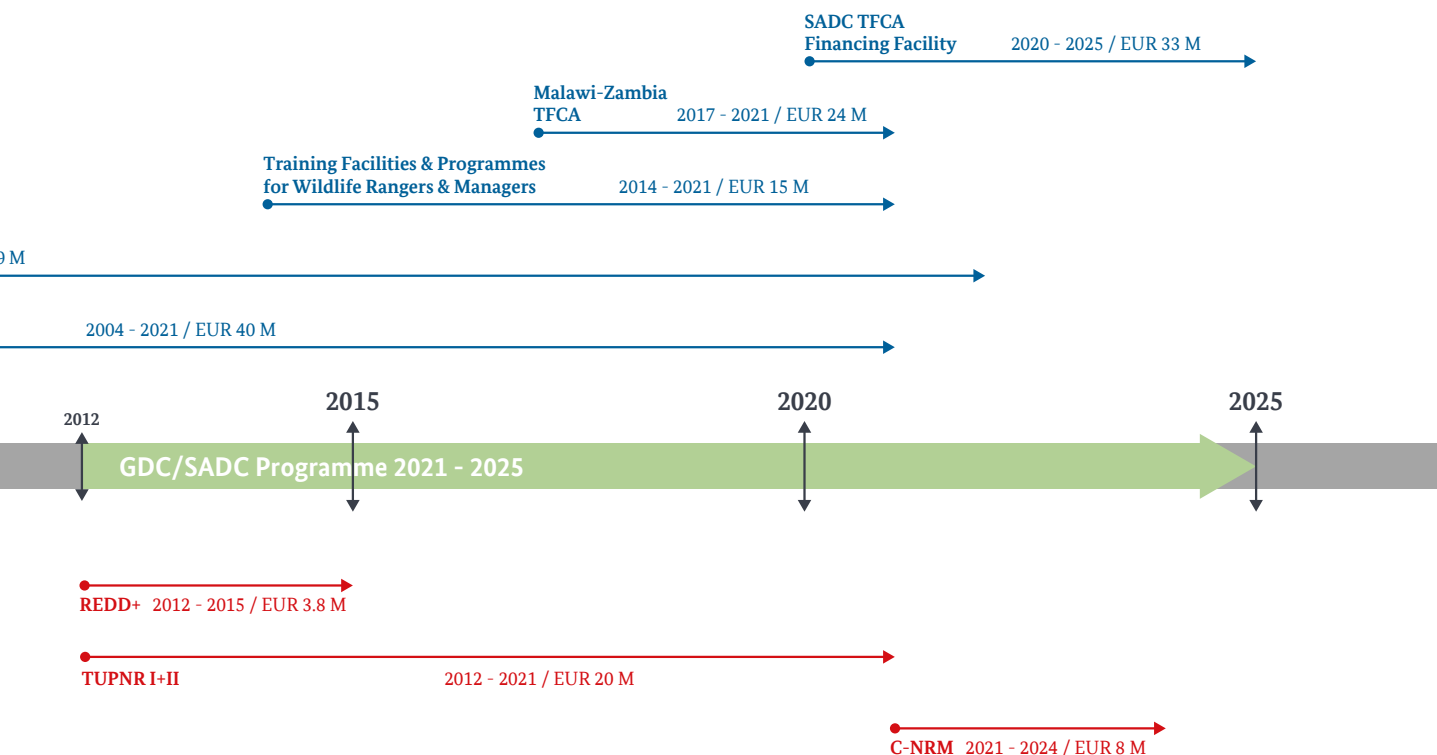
SADC TFCA Financing Facility 2020 - 2025 / EUR 33 M

Malawi-Zambia TFCA 2017 - 2021 / EUR 24 M

Training Facilities & Programmes for Wildlife Rangers & Managers 2014 - 2021 / EUR 15 M

9 M

2004 - 2021 / EUR 40 M

2012

2015

2020

2025

GDC/SADC Programme 2021 - 2025

REDD+ 2012 - 2015 / EUR 3.8 M

TUPNR I+II 2012 - 2021 / EUR 20 M

C-NRM 2021 - 2024 / EUR 8 M